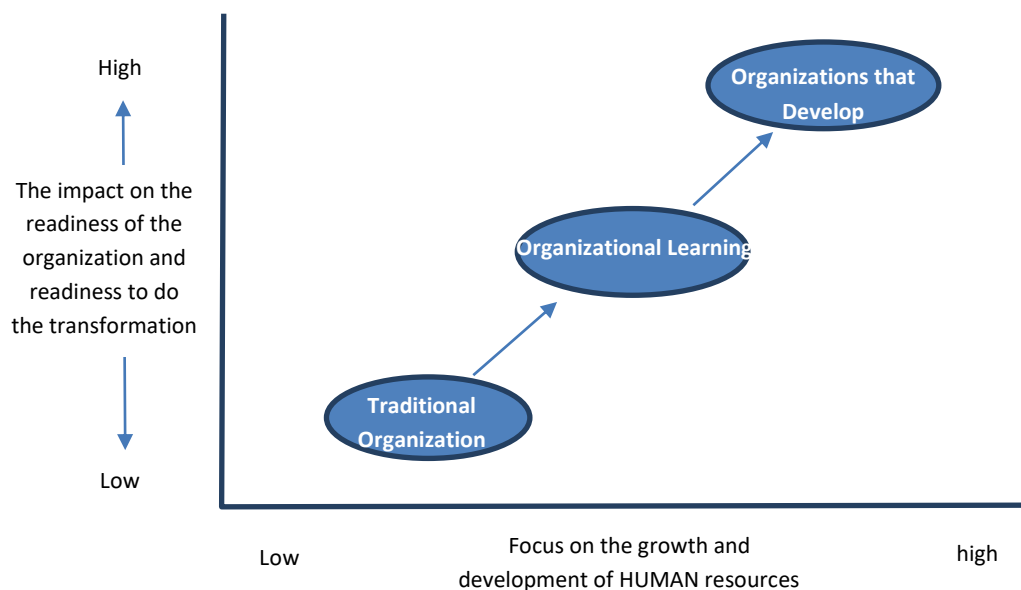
High

The impact on the readiness of the organization and readiness to do the transformation

Low

Organizations that Develop

Organizational Learning

Traditional Organization

Low

Focus on the growth and development of HUMAN resources

high